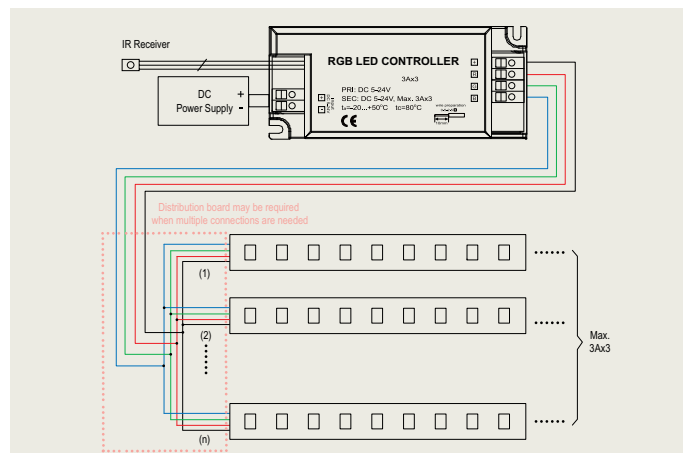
IR Receiver

RGB LED CONTROLLER

3Ax3

DC Power Supply

+

-

PRI: DC 5-24V

SEC: DC 5-24V, Max. 3Ax3

ta=-20...+50°C tc=80°C

CE

Distribution board may be required when multiple connections are needed

(1)

(2)

(n)

Max. 3Ax3